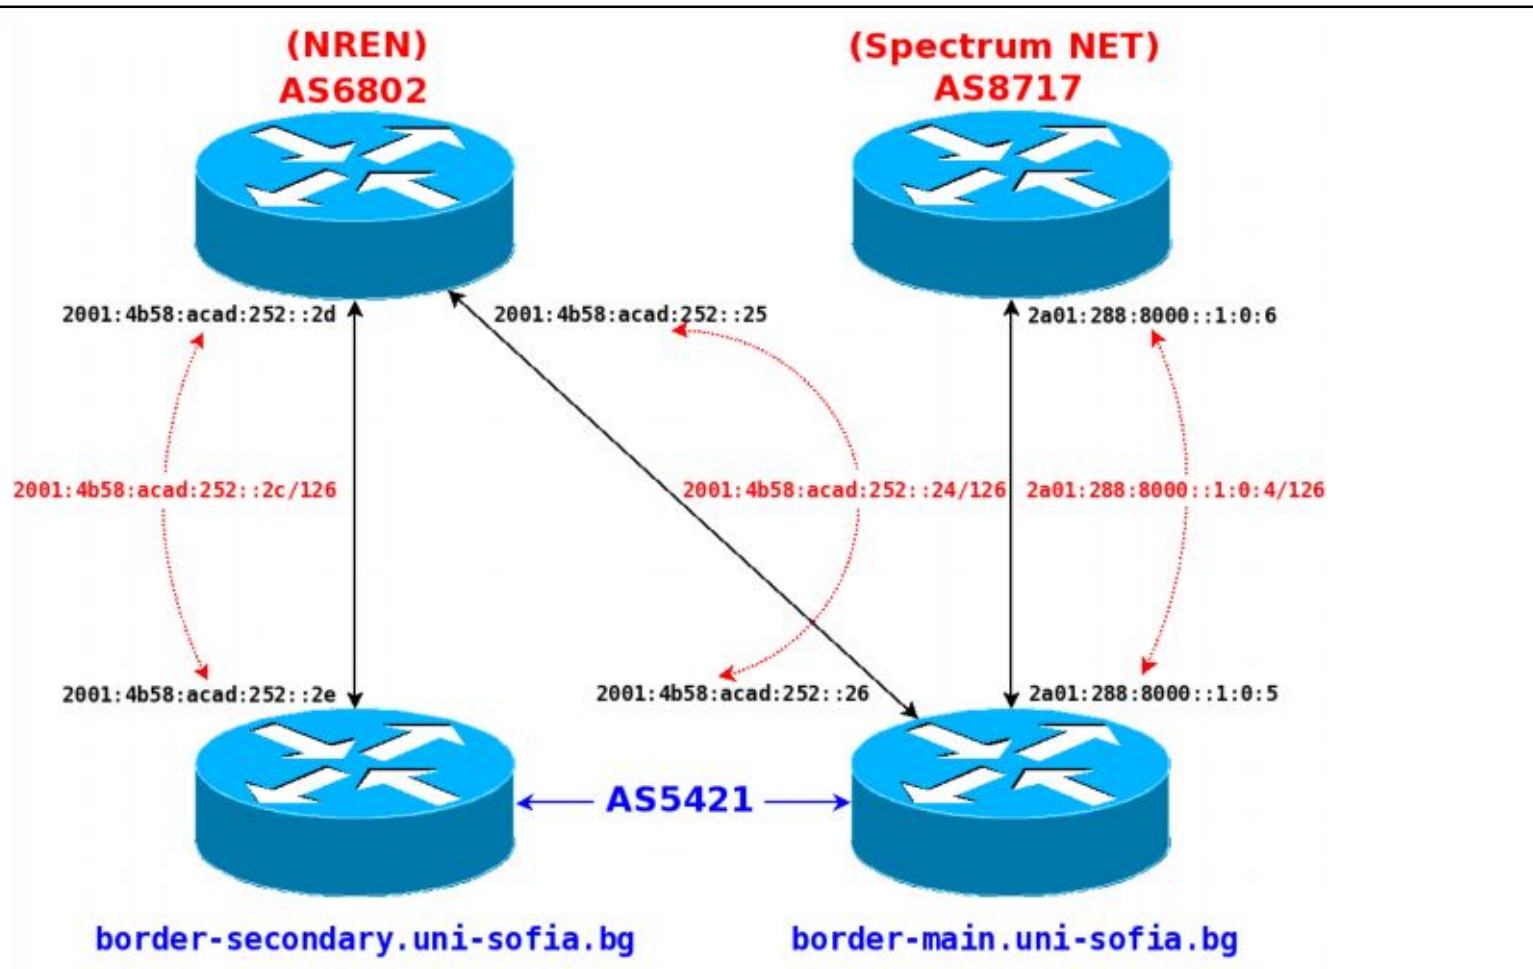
(NREN)
AS6802

(Spectrum NET)
AS8717

2001:4b58:acad:252::2d

2001:4b58:acad:252::25

2a01:288:8000::1:0:6

2001:4b58:acad:252::2c/126

2001:4b58:acad:252::24/126

2a01:288:8000::1:0:4/126

2001:4b58:acad:252::2e

2001:4b58:acad:252::26

2a01:288:8000::1:0:5

AS5421

border-secondary.uni-sofia.bg

border-main.uni-sofia.bg